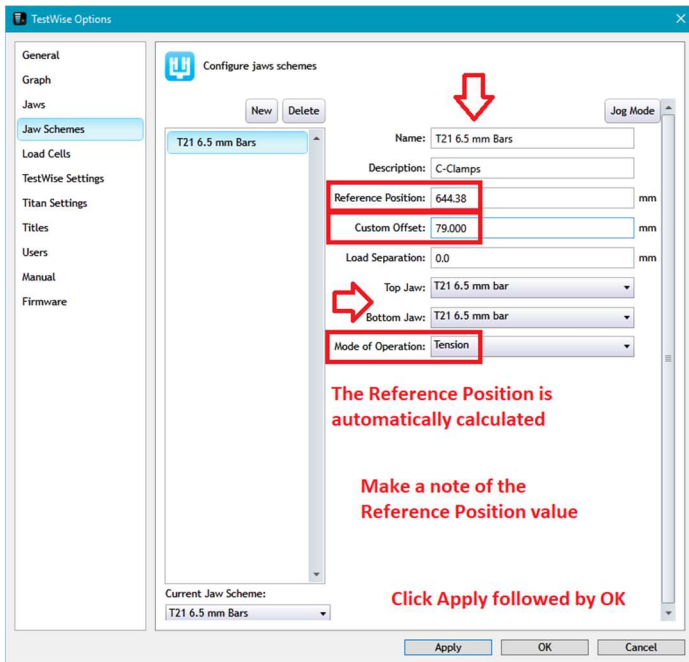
TestWise Options

General
Graph
Jaws
Jaw Schemes
Load Cells
TestWise Settings
Titan Settings
Titles
Users
Manual
Firmware

Configure jaws schemes

New
Delete
Jog Mode

T21 6.5 mm Bars

Name: T21 6.5 mm Bars
Description: C-Clamps
Reference Position: 644.38 mm
Custom Offset: 79.000 mm
Load Separation: 0.0 mm
Top Jaw: T21 6.5 mm bar
Bottom Jaw: T21 6.5 mm bar
Mode of Operation: Tension

The Reference Position is automatically calculated

Make a note of the Reference Position value

Current Jaw Scheme:
T21 6.5 mm Bars

Click Apply followed by OK

Apply
OK
Cancel